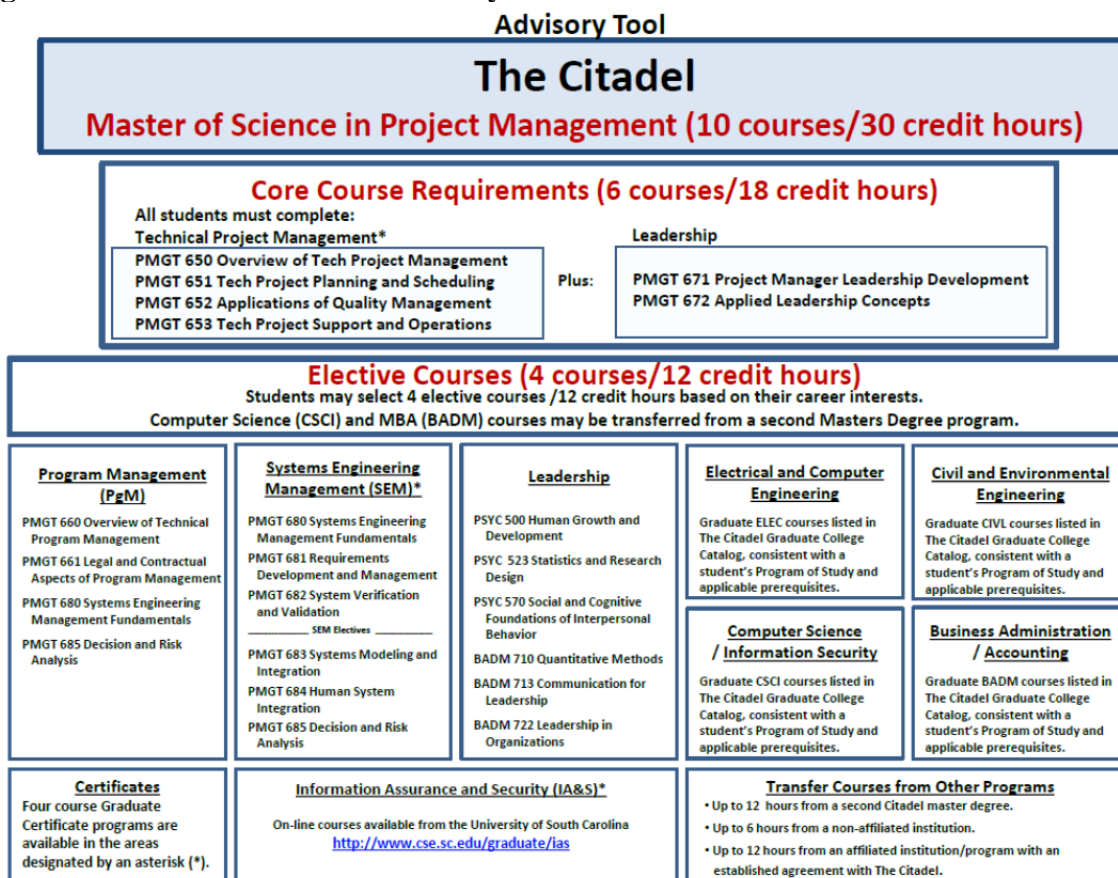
Advisory Tool

The Citadel

Master of Science in Project Management (10 courses/30 credit hours)

Core Course Requirements (6 courses/18 credit hours)

All students must complete:

Technical Project Management*

PMGT 650 Overview of Tech Project Management
PMGT 651 Tech Project Planning and Scheduling
PMGT 652 Applications of Quality Management
PMGT 653 Tech Project Support and Operations

Plus:

Leadership

PMGT 671 Project Manager Leadership Development
PMGT 672 Applied Leadership Concepts

Elective Courses (4 courses/12 credit hours)

Students may select 4 elective courses /12 credit hours based on their career interests.
Computer Science (CSCI) and MBA (BADM) courses may be transferred from a second Masters Degree program.

Program Management (PgM)

PMGT 660 Overview of Technical Program Management
PMGT 661 Legal and Contractual Aspects of Program Management
PMGT 680 Systems Engineering Management Fundamentals
PMGT 685 Decision and Risk Analysis

Systems Engineering Management (SEM)*

PMGT 680 Systems Engineering Management Fundamentals
PMGT 681 Requirements Development and Management
PMGT 682 System Verification and Validation
SEM Electives
PMGT 683 Systems Modeling and Integration
PMGT 684 Human System Integration
PMGT 685 Decision and Risk Analysis

Leadership

PSYC 500 Human Growth and Development
PSYC 523 Statistics and Research Design
PSYC 570 Social and Cognitive Foundations of Interpersonal Behavior
BADM 710 Quantitative Methods
BADM 713 Communication for Leadership
BADM 722 Leadership in Organizations

Electrical and Computer Engineering

Graduate ELEC courses listed in The Citadel Graduate College Catalog, consistent with a student's Program of Study and applicable prerequisites.

Civil and Environmental Engineering

Graduate CIVL courses listed in The Citadel Graduate College Catalog, consistent with a student's Program of Study and applicable prerequisites.

Computer Science / Information Security

Graduate CSCI courses listed in The Citadel Graduate College Catalog, consistent with a student's Program of Study and applicable prerequisites.

Business Administration / Accounting

Graduate BADM courses listed in The Citadel Graduate College Catalog, consistent with a student's Program of Study and applicable prerequisites.

Certificates

Four course Graduate Certificate programs are available in the areas designated by an asterisk (*).

Information Assurance and Security (IA&S)*

On-line courses available from the University of South Carolina
http://www.cse.sc.edu/graduate/ias

Transfer Courses from Other Programs

• Up to 12 hours from a second Citadel master degree.
• Up to 6 hours from a non-affiliated institution.
• Up to 12 hours from an affiliated institution/program with an established agreement with The Citadel.